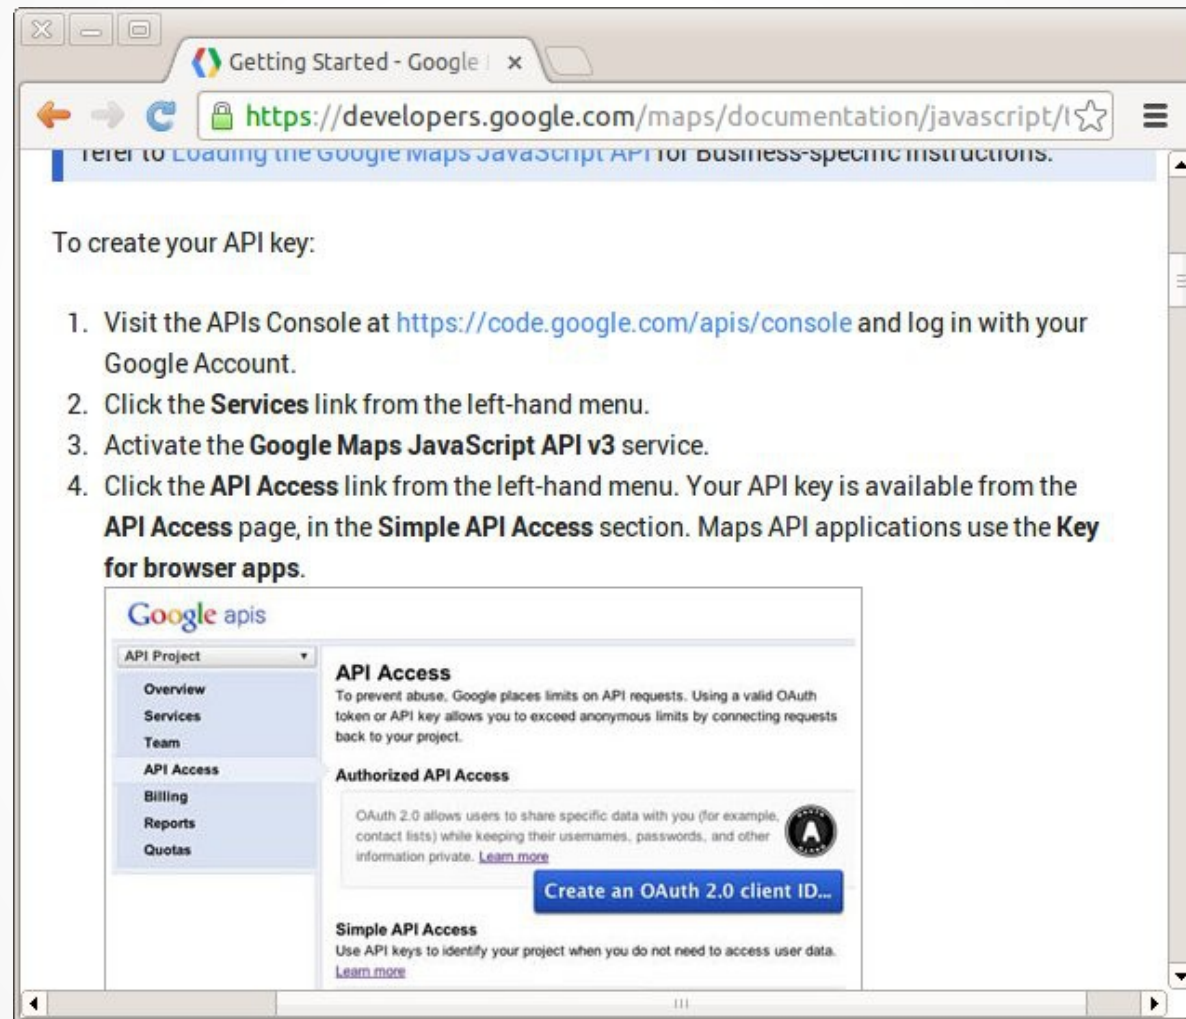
Getting Started - Google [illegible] ×

https://developers.google.com/maps/documentation/javascript/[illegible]

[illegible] Loading the Google Maps JavaScript API for Business-specific instructions.

To create your API key:

1. Visit the APIs Console at https://code.google.com/apis/console and log in with your Google Account.
2. Click the **Services** link from the left-hand menu.
3. Activate the **Google Maps JavaScript API v3** service.
4. Click the **API Access** link from the left-hand menu. Your API key is available from the **API Access** page, in the **Simple API Access** section. Maps API applications use the **Key for browser apps**.

Google apis

API Project

Overview
Services
Team
API Access
Billing
Reports
Quotas

API Access

To prevent abuse, Google places limits on API requests. Using a valid OAuth token or API key allows you to exceed anonymous limits by connecting requests back to your project.

Authorized API Access

OAuth 2.0 allows users to share specific data with you (for example, contact lists) while keeping their usernames, passwords, and other information private. Learn more

Create an OAuth 2.0 client ID...

Simple API Access

Use API keys to identify your project when you do not need to access user data. Learn more